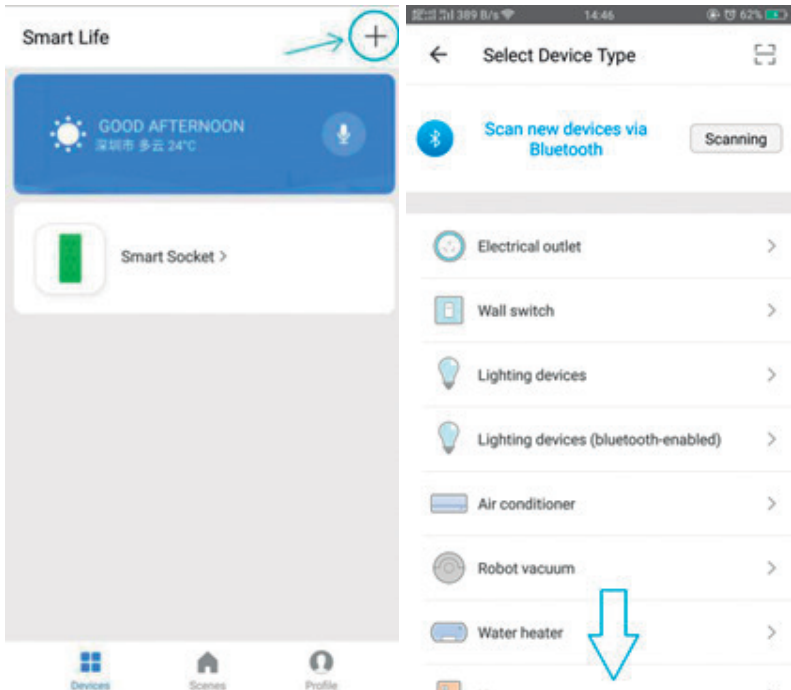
Smart Life

+

GOOD AFTERNOON
深圳市 多云 24°C

Smart Socket >

Devices Scenes Profile

389 B/s 14:46 62%

← Select Device Type

Scan new devices via Bluetooth

Scanning

Electrical outlet >

Wall switch >

Lighting devices >

Lighting devices (bluetooth-enabled) >

Air conditioner >

Robot vacuum >

Water heater >